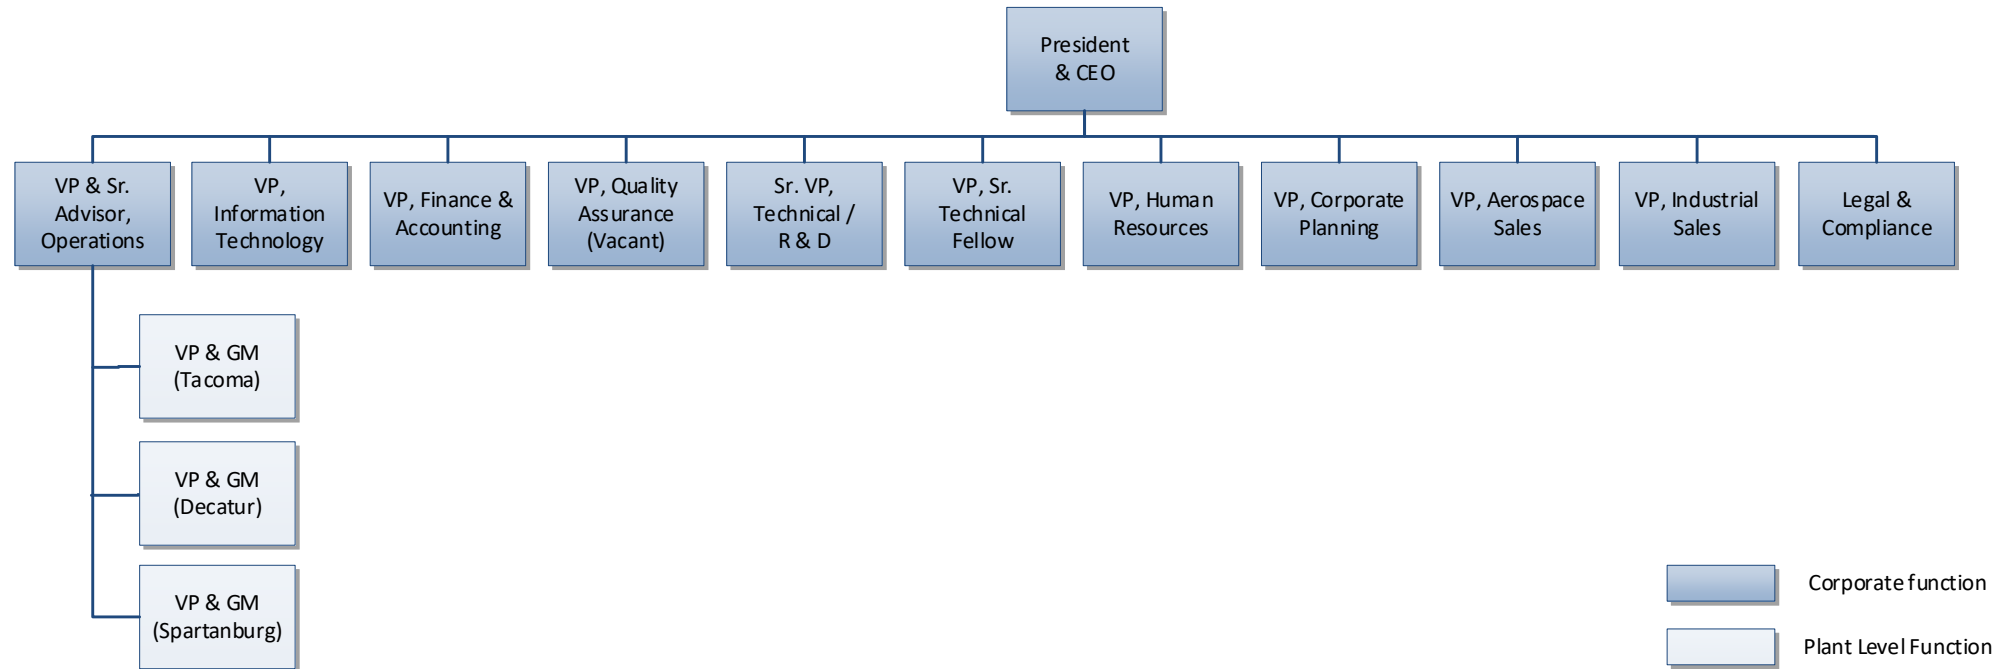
President & CEO

VP & Sr. Advisor, Operations

VP, Information Technology

VP, Finance & Accounting

VP, Quality Assurance (Vacant)

Sr. VP, Technical / R & D

VP, Sr. Technical Fellow

VP, Human Resources

VP, Corporate Planning

VP, Aerospace Sales

VP, Industrial Sales

Legal & Compliance

VP & GM (Tacoma)

VP & GM (Decatur)

VP & GM (Spartanburg)

Corporate function

Plant Level Function